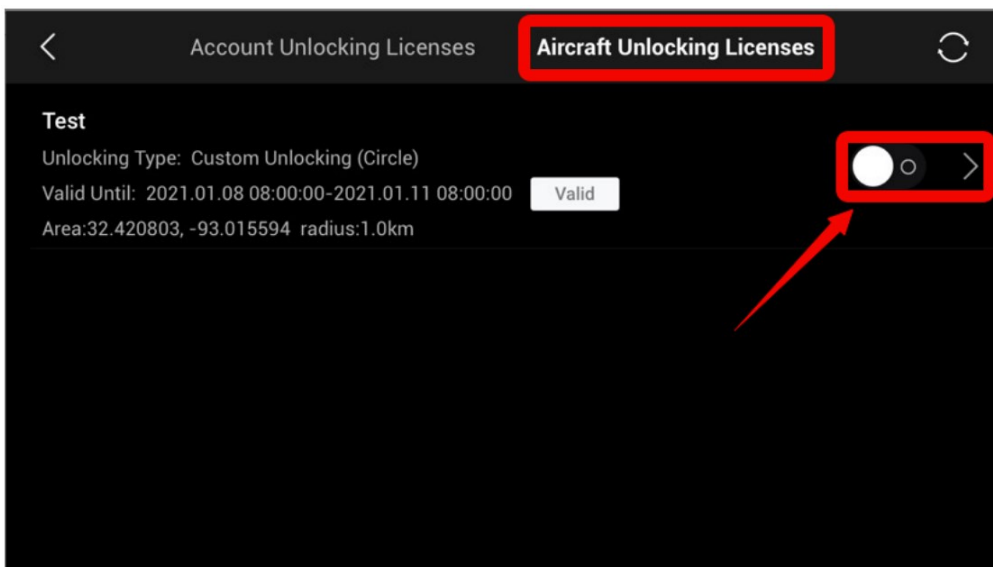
Account Unlocking Licenses Aircraft Unlocking Licenses

Test

Unlocking Type: Custom Unlocking (Circle)

Valid Until: 2021.01.08 08:00:00-2021.01.11 08:00:00 Valid

Area:32.420803, -93.015594 radius:1.0km